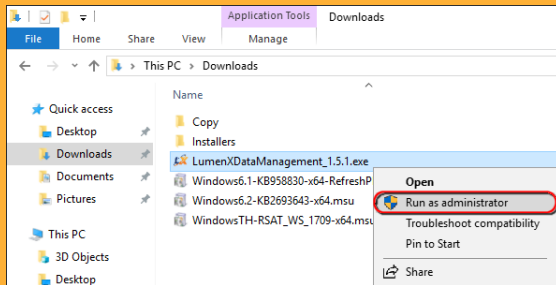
Application Tools
Downloads
File
Home
Share
View
Manage
This PC > Downloads
Quick access
Desktop
Downloads
Documents
Pictures
This PC
3D Objects
Desktop
Name
Copy
Installers
LumenXDataManagement_1.5.1.exe
Windows6.1-KB958830-x64-RefreshP
Windows6.2-KB2693643-x64.msu
WindowsTH-RSAT_WS_1709-x64.msu
Open
Run as administrator
Troubleshoot compatibility
Pin to Start
Share